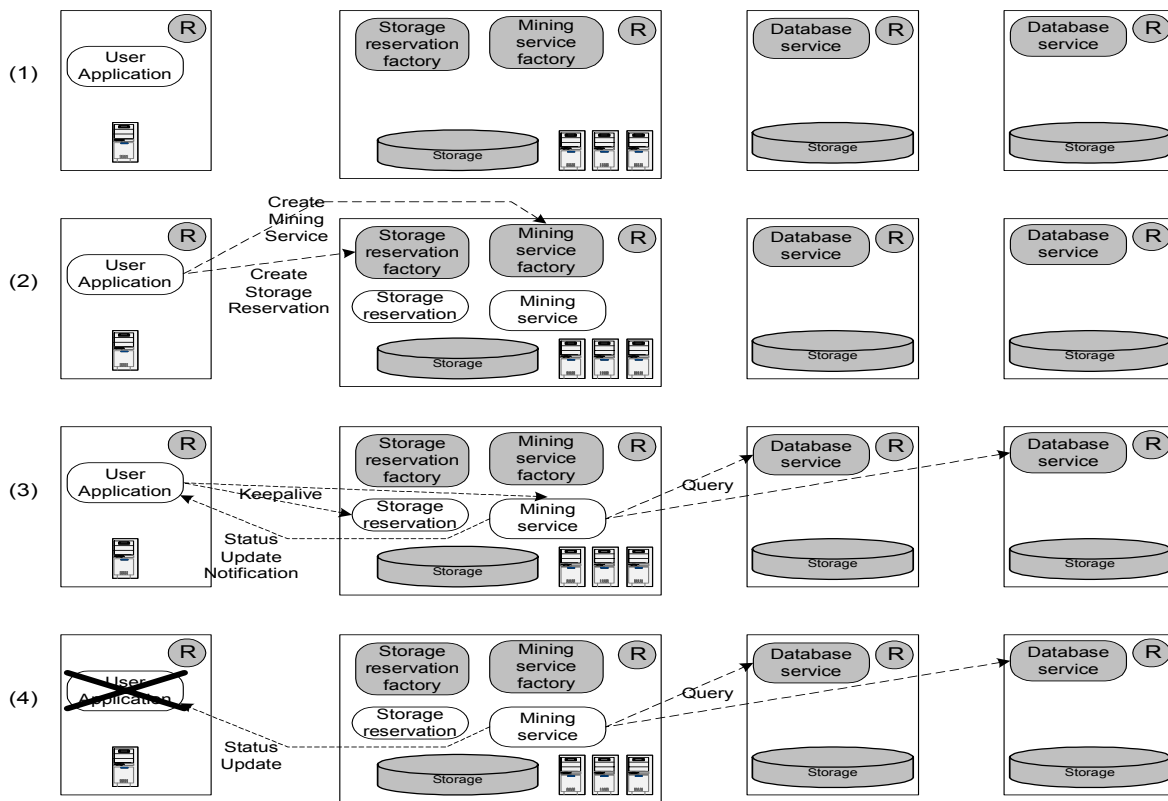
(1)

R
User Application

Storage reservation factory
Mining service factory
R
Storage

Database service
R
Storage

Database service
R
Storage

(2)

R
User Application

Create Mining Service
Create Storage Reservation

Storage reservation factory
Mining service factory
R
Storage reservation
Mining service
Storage

Database service
R
Storage

Database service
R
Storage

(3)

R
User Application
Keepalive
Status Update Notification

Storage reservation factory
Mining service factory
R
Storage reservation
Mining service
Storage

Query

Database service
R
Storage

Database service
R
Storage

(4)

R
User Application
Status Update

Storage reservation factory
Mining service factory
R
Storage reservation
Mining service
Storage

Query

Database service
R
Storage

Database service
R
Storage